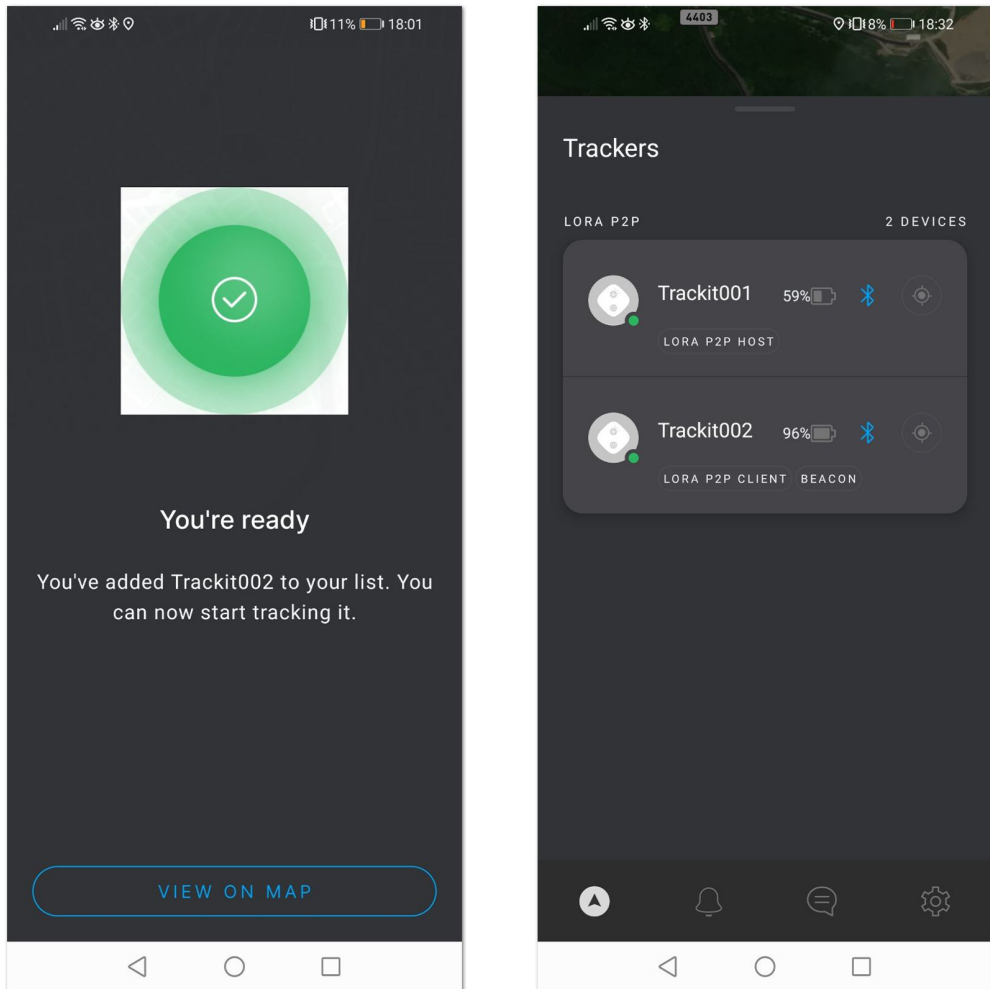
11% 18:01

You're ready

You've added Trackit002 to your list. You can now start tracking it.

VIEW ON MAP

4403

8% 18:32

Trackers

LORA P2P

2 DEVICES

Trackit001 59%

LORA P2P HOST

Trackit002 96%

LORA P2P CLIENT

BEACON